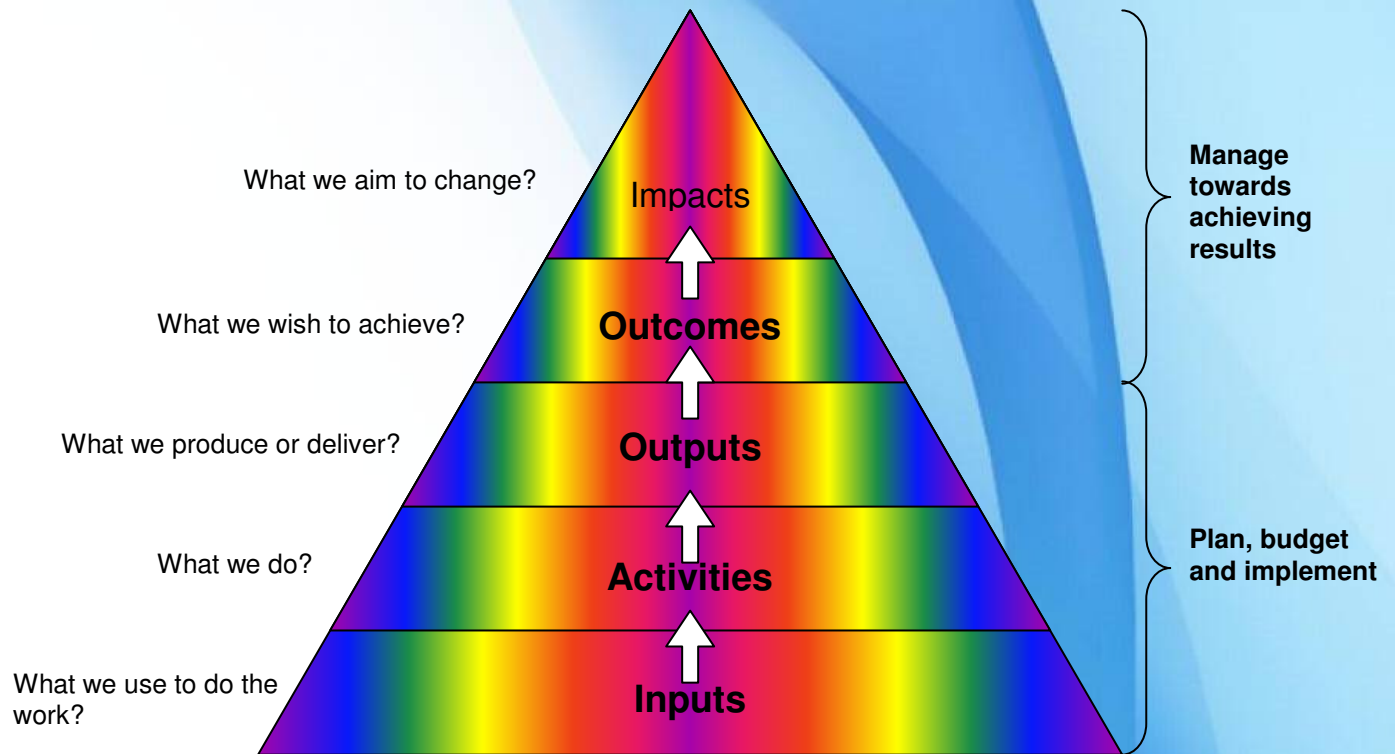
What we aim to change?

Impacts

What we wish to achieve?

Outcomes

What we produce or deliver?

Outputs

What we do?

Activities

What we use to do the work?

Inputs

Manage towards achieving results

Plan, budget and implement